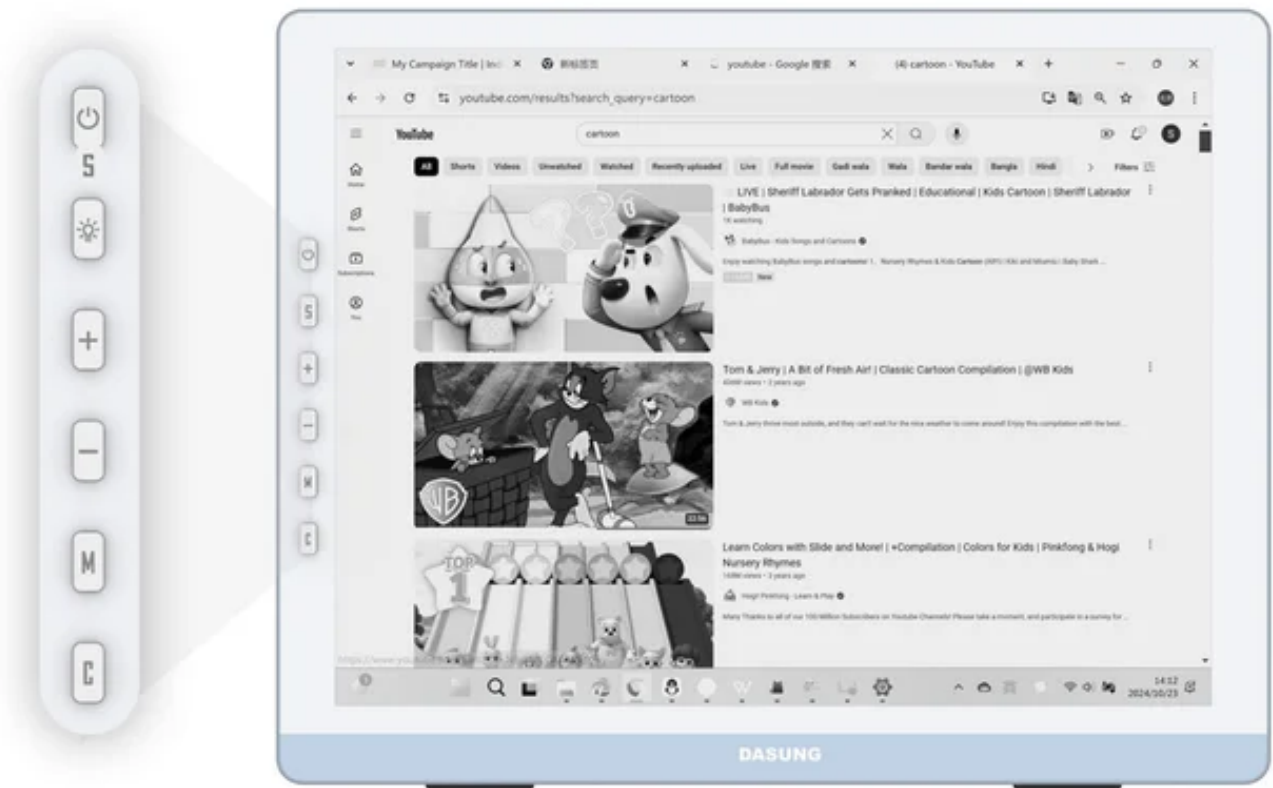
S

+

−

M

C

My Campaign Title | Ind ×
新标签页 ×
youtube - Google 搜索 ×
(4) cartoon - YouTube ×
+

youtube.com/results?search_query=cartoon

YouTube
cartoon

Home
Shorts
Subscriptions
You

All
Shorts
Videos
Unwatched
Watched
Recently uploaded
Live
Full movie
Gadi wala
Wala
Bandar wala
Bangla
Hindi
Filters

LIVE | Sheriff Labrador Gets Pranked | Educational | Kids Cartoon | Sheriff Labrador | BabyBus
1K watching
BabyBus - Kids Songs and Cartoons
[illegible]
New

Tom & Jerry | A Bit of Fresh Air! | Classic Cartoon Compilation | @WB Kids
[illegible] views • 2 years ago
WB Kids
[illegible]
22:56

Learn Colors with Slide and More! | +Compilation | Colors for Kids | Pinkfong & Hogi Nursery Rhymes
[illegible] views • 3 years ago
Hogi Pinkfong - Learn & Play
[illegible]

TOP 1

https://www.you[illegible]

14:12
2024/10/23

S
+
−
M
C

DASUNG